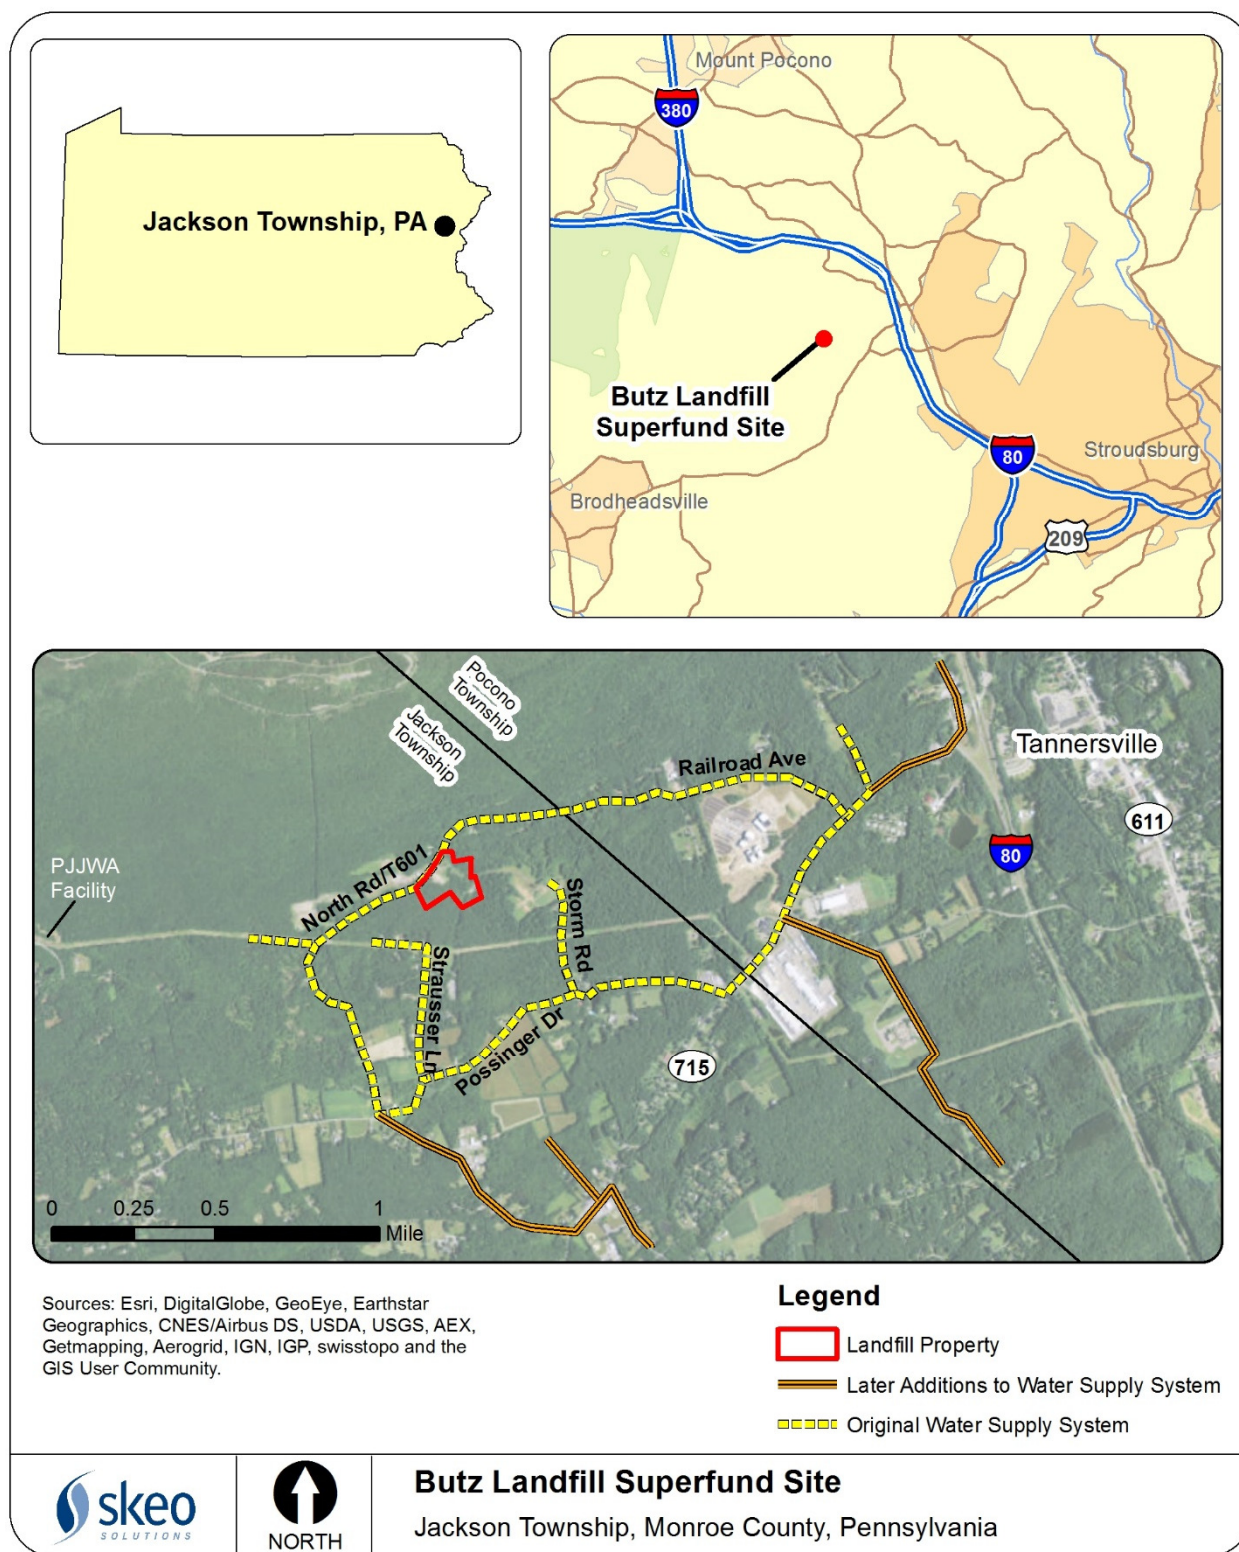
Jackson Township, PA

Mount Pocono
380
Butz Landfill Superfund Site
80
Stroudsburg
Brodheadsville
209

Pocono Township
Jackson Township
Railroad Ave
Tannersville
611
80
PJJWA Facility
North Rd/T601
Storm Rd
Strausser Ln
Possinger Dr
715
0 0.25 0.5 1 Mile

Sources: Esri, DigitalGlobe, GeoEye, Earthstar Geographics, CNES/Airbus DS, USDA, USGS, AEX, Getmapping, Aerogrid, IGN, IGP, swisstopo and the GIS User Community.

Legend
Landfill Property
Later Additions to Water Supply System
Original Water Supply System

skeo SOLUTIONS
NORTH
Butz Landfill Superfund Site
Jackson Township, Monroe County, Pennsylvania